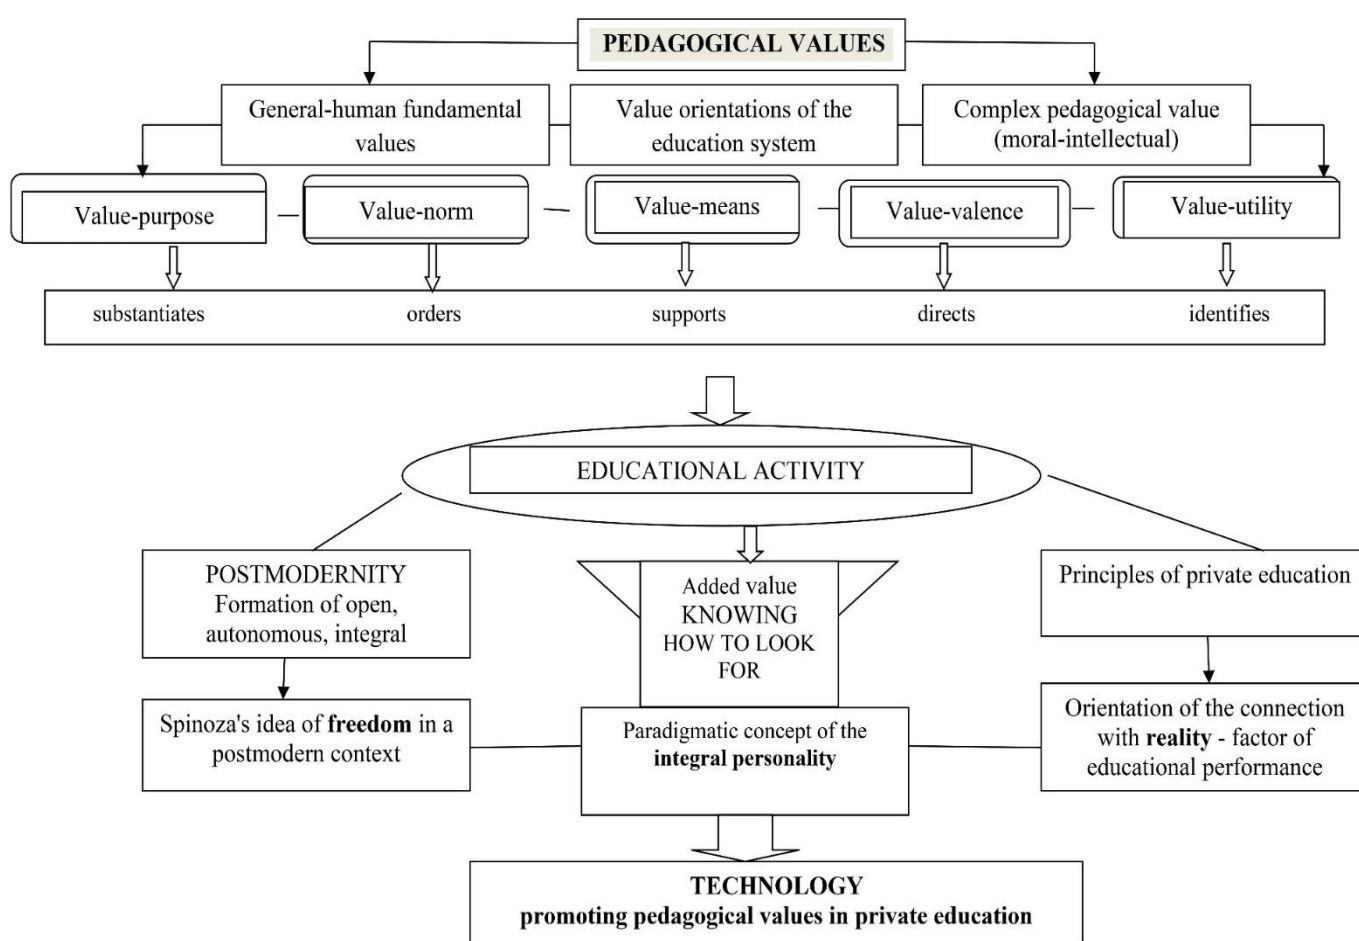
PEDAGOGICAL VALUES

General-human fundamental values

Value orientations of the education system

Complex pedagogical value (moral-intellectual)

Value-purpose

Value-norm

Value-means

Value-valence

Value-utility

substantiates

orders

supports

directs

identifies

EDUCATIONAL ACTIVITY

POSTMODERNITY
Formation of open, autonomous, integral

Added value
KNOWING HOW TO LOOK FOR

Principles of private education

Spinoza's idea of **freedom** in a postmodern context

Paradigmatic concept of the **integral personality**

Orientation of the connection with **reality** - factor of educational performance

**TECHNOLOGY**
**promoting pedagogical values in private education**